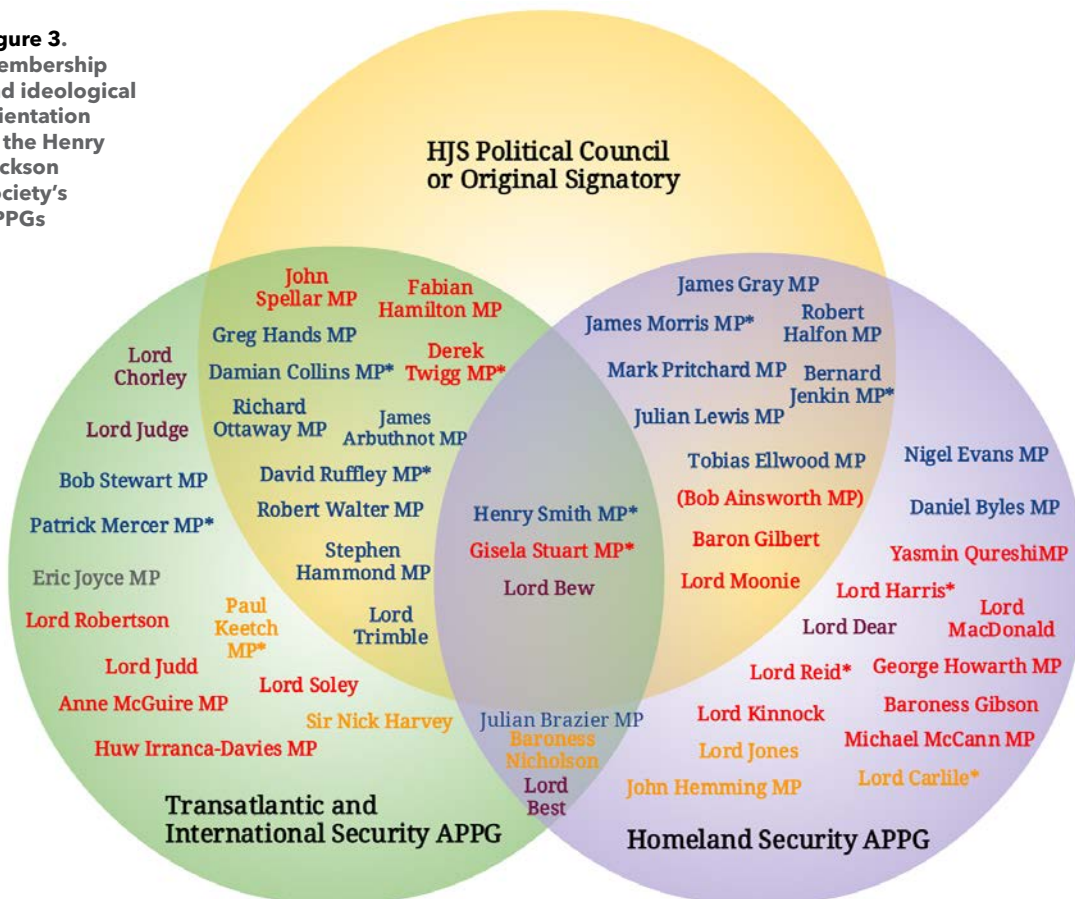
gure 3. embership d ideological ientation the Henry ckson ciety's PPGs

HJS Political Council or Original Signatory

John Spellar MP

Fabian Hamilton MP

Greg Hands MP

Damian Collins MP*

Derek Twigg MP*

Richard Ottaway MP

James Arbuthnot MP

David Ruffley MP*

Robert Walter MP

Stephen Hammond MP

Lord Trimble

James Gray MP

James Morris MP*

Robert Halfon MP

Mark Pritchard MP

Bernard Jenkin MP*

Julian Lewis MP

Tobias Ellwood MP

(Bob Ainsworth MP)

Baron Gilbert

Lord Moonie

Henry Smith MP*

Gisela Stuart MP*

Lord Bew

Lord Chorley

Lord Judge

Bob Stewart MP

Patrick Mercer MP*

Eric Joyce MP

Lord Robertson

Paul Keetch MP*

Lord Judd

Lord Soley

Anne McGuire MP

Sir Nick Harvey

Huw Irranca-Davies MP

Julian Brazier MP

Baroness Nicholson

Lord Best

Nigel Evans MP

Daniel Byles MP

Yasmin QureshiMP

Lord Harris*

Lord MacDonald

Lord Dear

Lord Reid*

George Howarth MP

Baroness Gibson

Lord Kinnock

Lord Jones

Michael McCann MP

John Hemming MP

Lord Carlile*

Transatlantic and International Security APPG

Homeland Security APPG